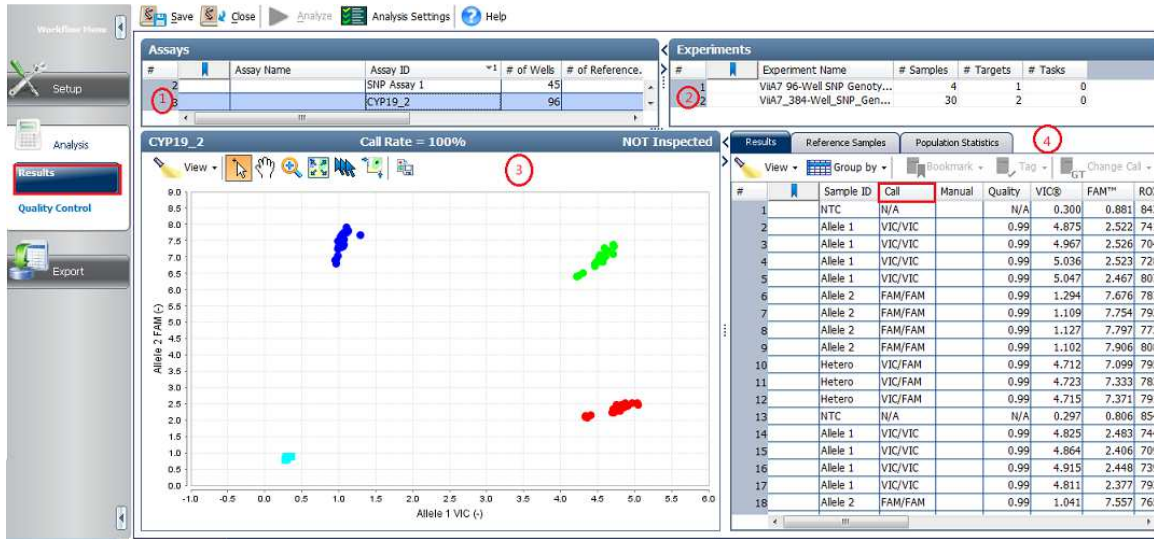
Workflow Home

Setup

Analysis

Results

Quality Control

Export

Save Close Analyze Analysis Settings Help

Assays

| # | | Assay Name | Assay ID | # of Wells | # of Reference. |
|---|---|---|---|---|---|
| 2 | | | SNP Assay 1 | 45 | |
| 3 | | | CYP19_2 | 96 | |

1

Experiments

| # | | Experiment Name | # Samples | # Targets | # Tasks |
|---|---|---|---|---|---|
| 1 | | ViiA7 96-Well SNP Genoty... | 4 | 1 | 0 |
| 2 | | ViiA7_384-Well_SNP_Gen... | 30 | 2 | 0 |

2

CYP19_2 Call Rate = 100% NOT Inspected

View

3

Allele 2 FAM (-)

Allele 1 VIC (-)

9.0 8.5 8.0 7.5 7.0 6.5 6.0 5.5 5.0 4.5 4.0 3.5 3.0 2.5 2.0 1.5 1.0 0.5 0.0

-1.0 -0.5 0.0 0.5 1.0 1.5 2.0 2.5 3.0 3.5 4.0 4.5 5.0 5.5 6.0

Results Reference Samples Population Statistics

4

View Group by Bookmark Tag Change Call

| # | | Sample ID | Call | Manual | Quality | VIC® | FAM™ | RO |
|---|---|---|---|---|---|---|---|---|
| 1 | | NTC | N/A | | N/A | 0.300 | 0.881 | 84 |
| 2 | | Allele 1 | VIC/VIC | | 0.99 | 4.875 | 2.522 | 74 |
| 3 | | Allele 1 | VIC/VIC | | 0.99 | 4.967 | 2.526 | 70 |
| 4 | | Allele 1 | VIC/VIC | | 0.99 | 5.036 | 2.523 | 72 |
| 5 | | Allele 1 | VIC/VIC | | 0.99 | 5.047 | 2.467 | 80 |
| 6 | | Allele 2 | FAM/FAM | | 0.99 | 1.294 | 7.676 | 78 |
| 7 | | Allele 2 | FAM/FAM | | 0.99 | 1.109 | 7.754 | 79 |
| 8 | | Allele 2 | FAM/FAM | | 0.99 | 1.127 | 7.797 | 77 |
| 9 | | Allele 2 | FAM/FAM | | 0.99 | 1.102 | 7.906 | 80 |
| 10 | | Hetero | VIC/FAM | | 0.99 | 4.712 | 7.099 | 79 |
| 11 | | Hetero | VIC/FAM | | 0.99 | 4.723 | 7.333 | 78 |
| 12 | | Hetero | VIC/FAM | | 0.99 | 4.715 | 7.371 | 79 |
| 13 | | NTC | N/A | | N/A | 0.297 | 0.806 | 85 |
| 14 | | Allele 1 | VIC/VIC | | 0.99 | 4.825 | 2.483 | 74 |
| 15 | | Allele 1 | VIC/VIC | | 0.99 | 4.864 | 2.406 | 70 |
| 16 | | Allele 1 | VIC/VIC | | 0.99 | 4.915 | 2.448 | 73 |
| 17 | | Allele 1 | VIC/VIC | | 0.99 | 4.811 | 2.377 | 79 |
| 18 | | Allele 2 | FAM/FAM | | 0.99 | 1.041 | 7.557 | 76 |